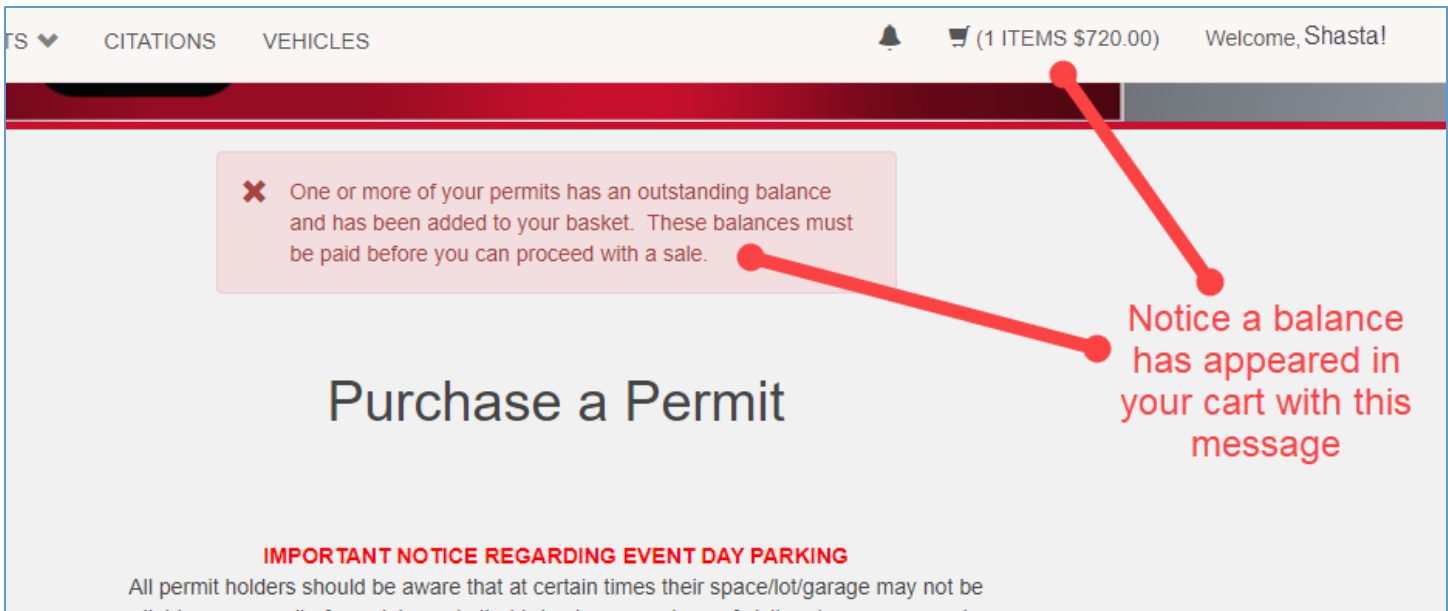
TS CITATIONS VEHICLES (1 ITEMS $720.00) Welcome, Shasta!

One or more of your permits has an outstanding balance and has been added to your basket. These balances must be paid before you can proceed with a sale.

Notice a balance has appeared in your cart with this message

Purchase a Permit

IMPORTANT NOTICE REGARDING EVENT DAY PARKING

All permit holders should be aware that at certain times their space/lot/garage may not be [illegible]